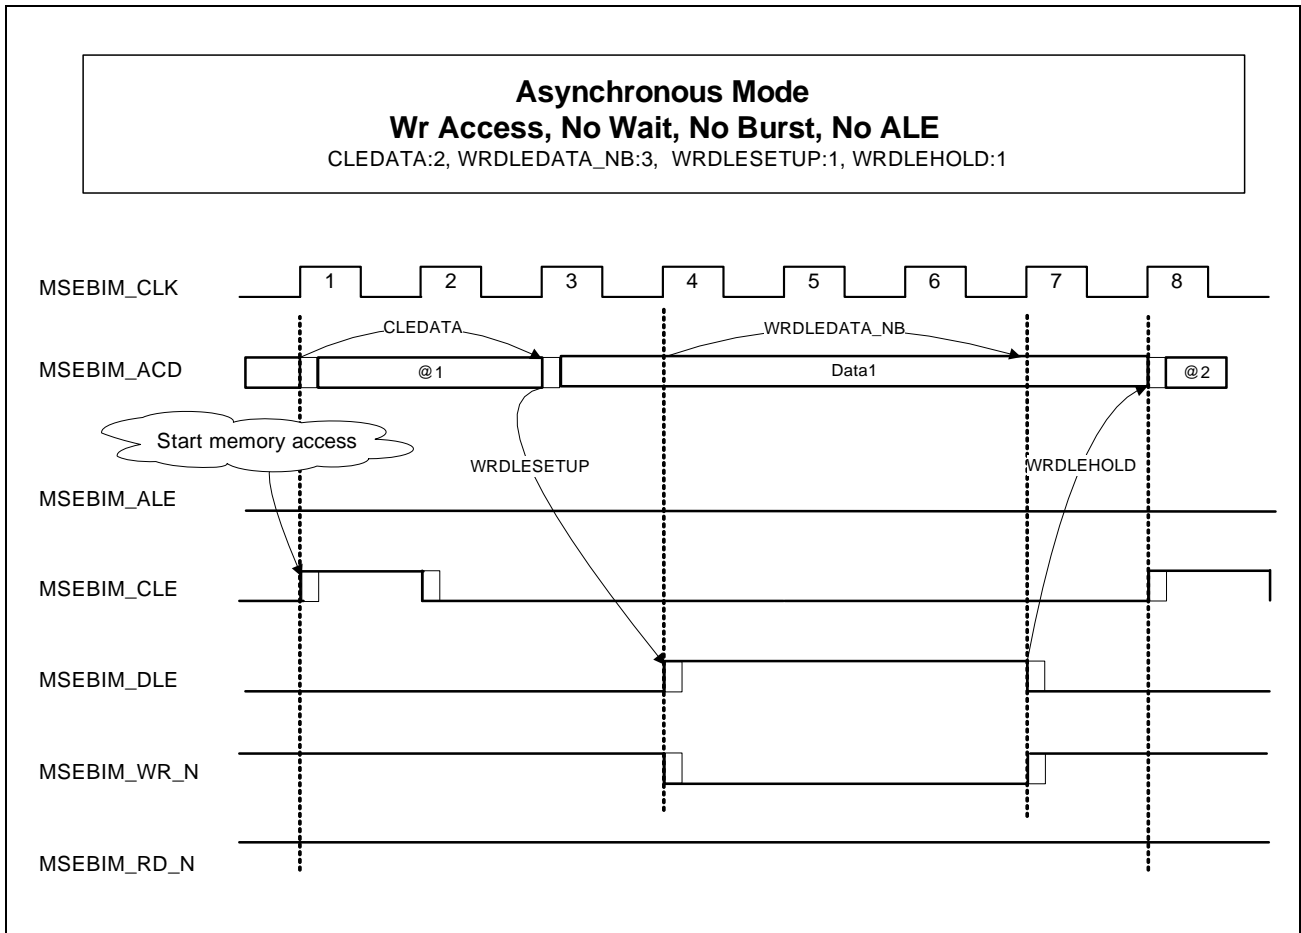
**Asynchronous Mode**
**Wr Access, No Wait, No Burst, No ALE**
CLEDATA:2, WRDLEDATA_NB:3, WRDLESETUP:1, WRDLEHOLD:1

MSEBIM_CLK

1 2 3 4 5 6 7 8

CLEDATA

WRDLEDATA_NB

MSEBIM_ACD

@1

Data1

@2

Start memory access

WRDLESETUP

WRDLEHOLD

MSEBIM_ALE

MSEBIM_CLE

MSEBIM_DLE

MSEBIM_WR_N

MSEBIM_RD_N